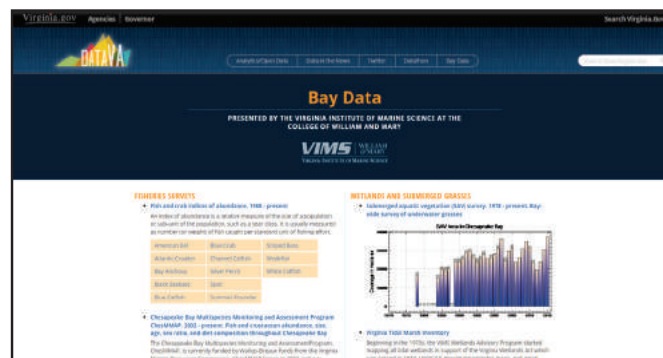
Virginia.gov Agencies | Governor

Search Virginia.gov

DATAVA

Analysis/Open Data | Data in the News | Twitter | DataPoint | Bay Data

Bay Data

PRESENTED BY THE VIRGINIA INSTITUTE OF MARINE SCIENCE AT THE COLLEGE OF WILLIAM AND MARY

VIMS WILLIAM & MARY

VIRGINIA INSTITUTE OF MARINE SCIENCE

FISHERIES SURVEYS

Fish and crab indices of abundance, 1988 - present

An index of abundance is a relative measure of the size of a population or sub-unit of the population, such as a year class. It is usually measured as number (or weight) of fish caught per standard unit of fishing effort.

| American Eel | Blue Crab | Striped Bass |
|---|---|---|
| Atlantic Croaker | Channel Catfish | Weakfish |
| Bay Anchovy | Silver Perch | White Catfish |
| Black Seabass | Spot | |
| Blue Catfish | Summer Flounder | |

Chesapeake Bay Multispecies Monitoring and Assessment Program ChesMMAP, 2002 - present: Fish and crustacean abundance, size, age, sex ratio, and diet composition throughout Chesapeake Bay

The Chesapeake Bay Multispecies Monitoring and Assessment Program, ChesMMAP, is currently funded by Wallop-Breaux funds from the Virginia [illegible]

WETLANDS AND SUBMERGED GRASSES

Submerged aquatic vegetation (SAV) survey, 1978 - present: Bay-wide survey of underwater grasses

SAV Area in Chesapeake Bay

Virginia Tidal Marsh Inventory

Beginning in the 1970s, the VIMS Wetlands Advisory Program started mapping all tidal wetlands in support of the Virginia Wetlands Act which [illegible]